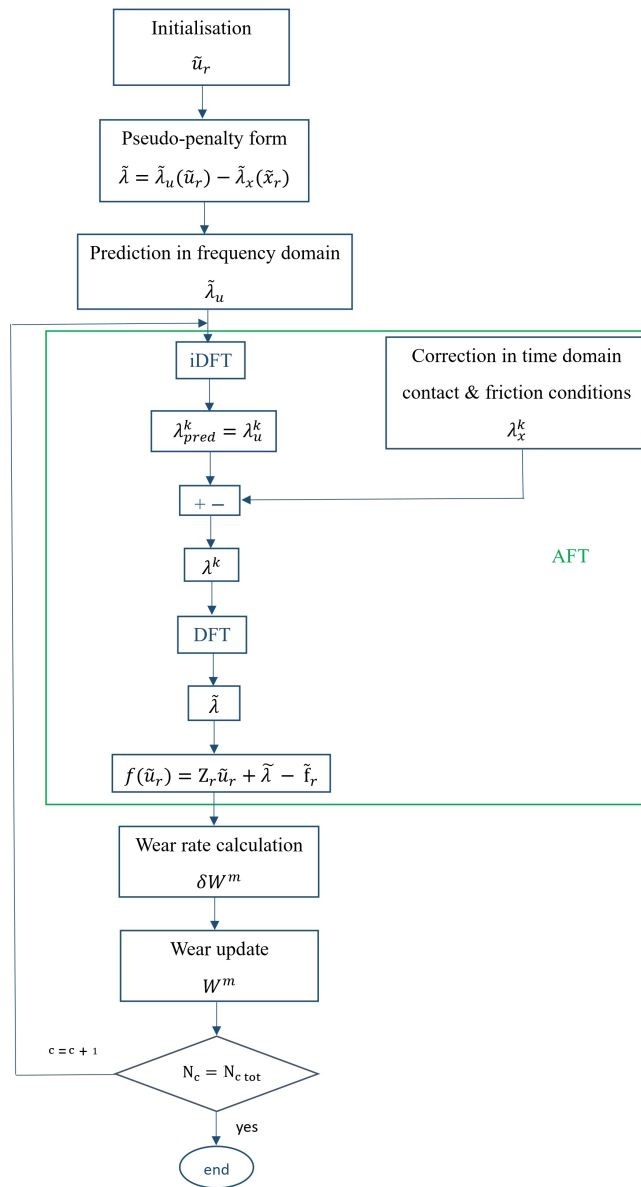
Initialisation

$\tilde{u}_r$

Pseudo-penalty form

$\tilde{\lambda} = \tilde{\lambda}_u(\tilde{u}_r) - \tilde{\lambda}_x(\tilde{x}_r)$

Prediction in frequency domain

$\tilde{\lambda}_u$

iDFT

Correction in time domain contact & friction conditions

$\lambda_x^k$

$\lambda_{pred}^k = \lambda_u^k$

+ −

$\lambda^k$

AFT

DFT

$\tilde{\lambda}$

$f(\tilde{u}_r) = Z_r\tilde{u}_r + \tilde{\lambda} - \tilde{f}_r$

Wear rate calculation

$\delta W^m$

Wear update

$W^m$

c = c + 1

$N_c = N_{c\ tot}$

yes

end